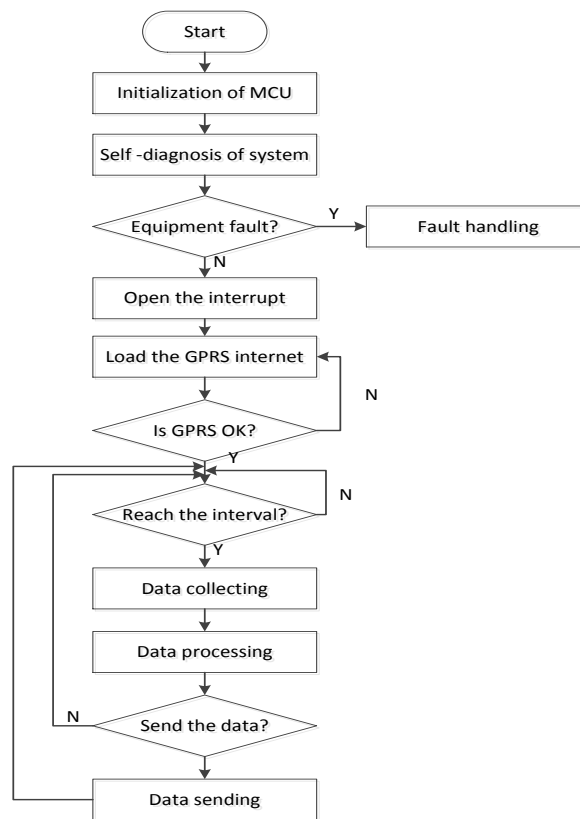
Start
Initialization of MCU
Self -diagnosis of system
Equipment fault?
Y
Fault handling
N
Open the interrupt
Load the GPRS internet
N
Is GPRS OK?
Y
N
Reach the interval?
Y
Data collecting
Data processing
N
Send the data?
Data sending